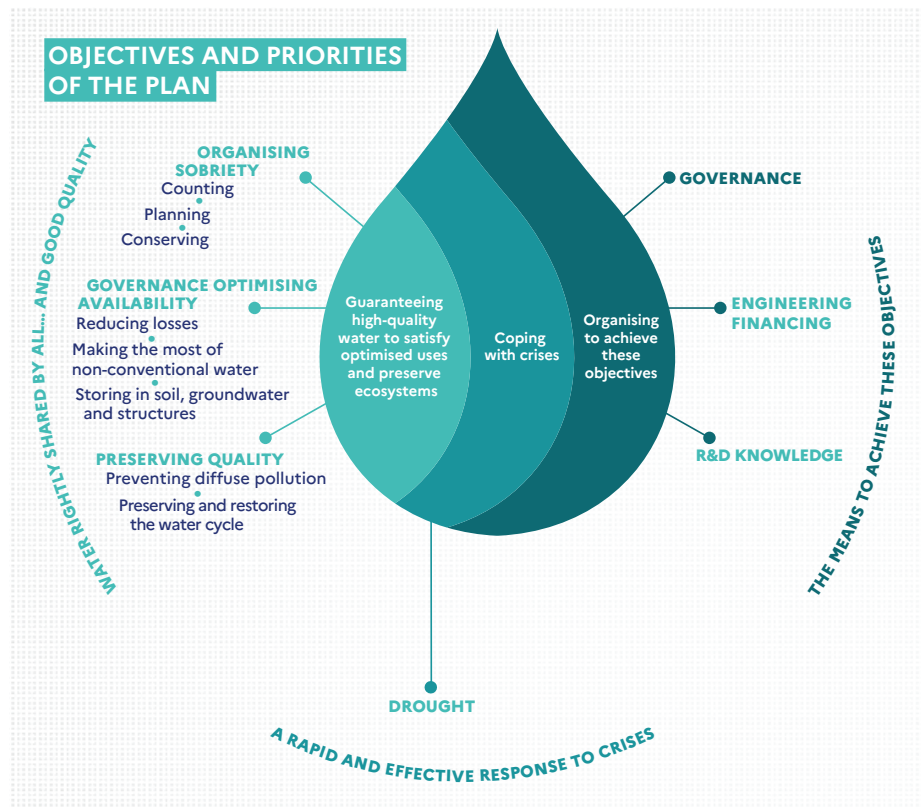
OBJECTIVES AND PRIORITIES OF THE PLAN

WATER RIGHTLY SHARED BY ALL... AND GOOD QUALITY

ORGANISING SOBRIETY
Counting
Planning
Conserving

GOVERNANCE OPTIMISING AVAILABILITY
Reducing losses
Making the most of non-conventional water
Storing in soil, groundwater and structures

PRESERVING QUALITY
Preventing diffuse pollution
Preserving and restoring the water cycle

Guaranteeing high-quality water to satisfy optimised uses and preserve ecosystems

Coping with crises

Organising to achieve these objectives

GOVERNANCE

ENGINEERING
FINANCING

R&D KNOWLEDGE

THE MEANS TO ACHIEVE THESE OBJECTIVES

DROUGHT

A RAPID AND EFFECTIVE RESPONSE TO CRISES